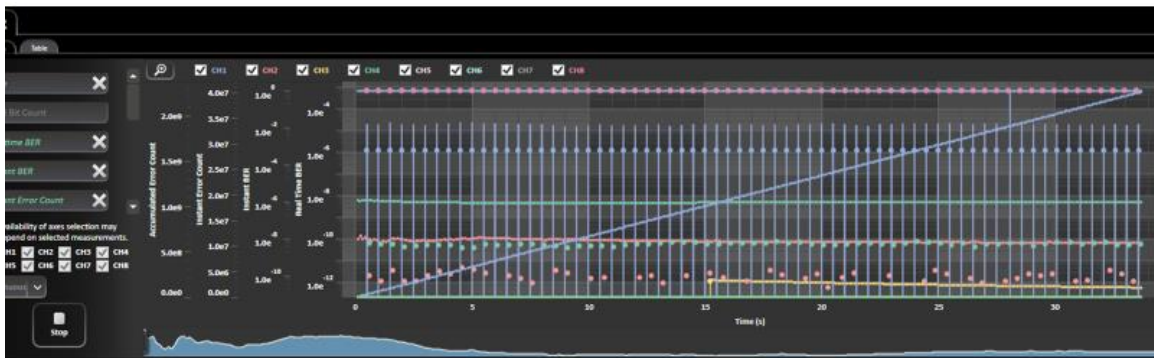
Table

Bit Count

Time BER

ant BER

ant Error Count

vailability of axes selection may depend on selected measurements.

CH1 CH2 CH3 CH4
CH5 CH6 CH7 CH8

Stop

CH1 CH2 CH3 CH4 CH5 CH6 CH7 CH8

Accumulated Error Count
2.0e9
1.5e9
1.0e9
5.0e8
0.0e0

Instant Error Count
4.0e7
3.5e7
3.0e7
2.5e7
2.0e7
1.5e7
1.0e7
5.0e6
0.0e0

Instant BER
$1.0e^{0}$
$1.0e^{-2}$
$1.0e^{-4}$
$1.0e^{-6}$
$1.0e^{-8}$
$1.0e^{-10}$

Real Time BER
$1.0e^{-4}$
$1.0e^{-6}$
$1.0e^{-8}$
$1.0e^{-10}$
$1.0e^{-12}$

0 5 10 15 20 25 30
Time (s)